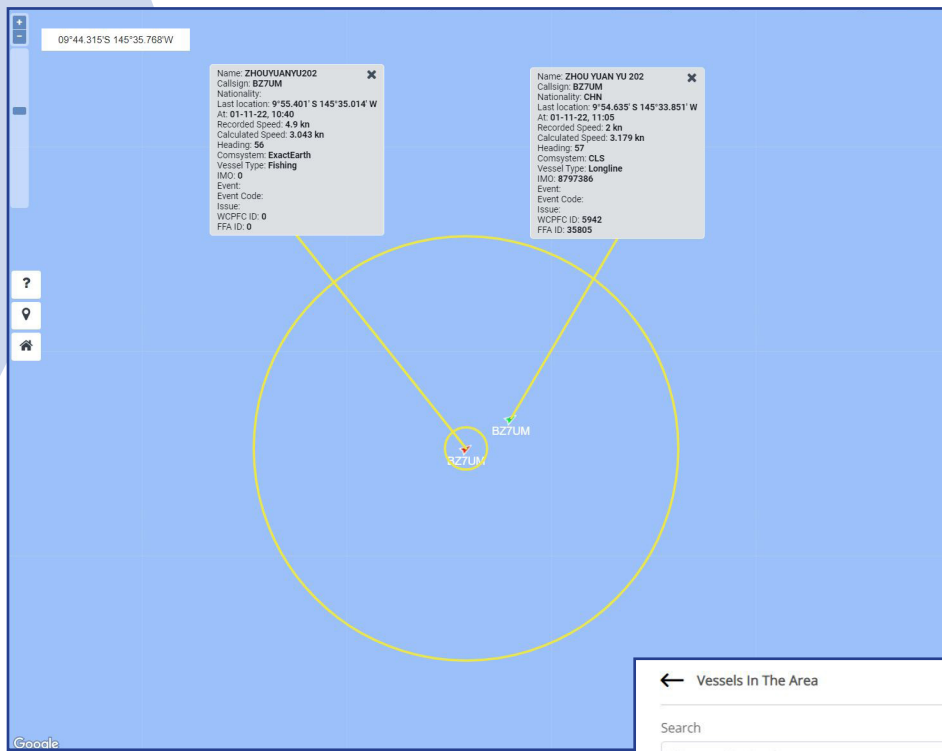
+
-
09°44.315'S 145°35.768'W

Name: ZHOUYUANYU202
Callsign: BZ7UM
Nationality:
Last location: 9°55.401' S 145°35.014' W
At: 01-11-22, 10:40
Recorded Speed: 4.9 kn
Calculated Speed: 3.043 kn
Heading: 56
Comsystem: ExactEarth
Vessel Type: Fishing
IMO: 0
Event:
Event Code:
Issue:
WCPFC ID: 0
FFA ID: 0

Name: ZHOU YUAN YU 202
Callsign: BZ7UM
Nationality: CHN
Last location: 9°54.635' S 145°33.851' W
At: 01-11-22, 11:05
Recorded Speed: 2 kn
Calculated Speed: 3.179 kn
Heading: 57
Comsystem: CLS
Vessel Type: Longline
IMO: 8797386
Event:
Event Code:
Issue:
WCPFC ID: 5942
FFA ID: 35805

?

BZ7UM
BZ7UM

← Vessels In The Area

Search

Google